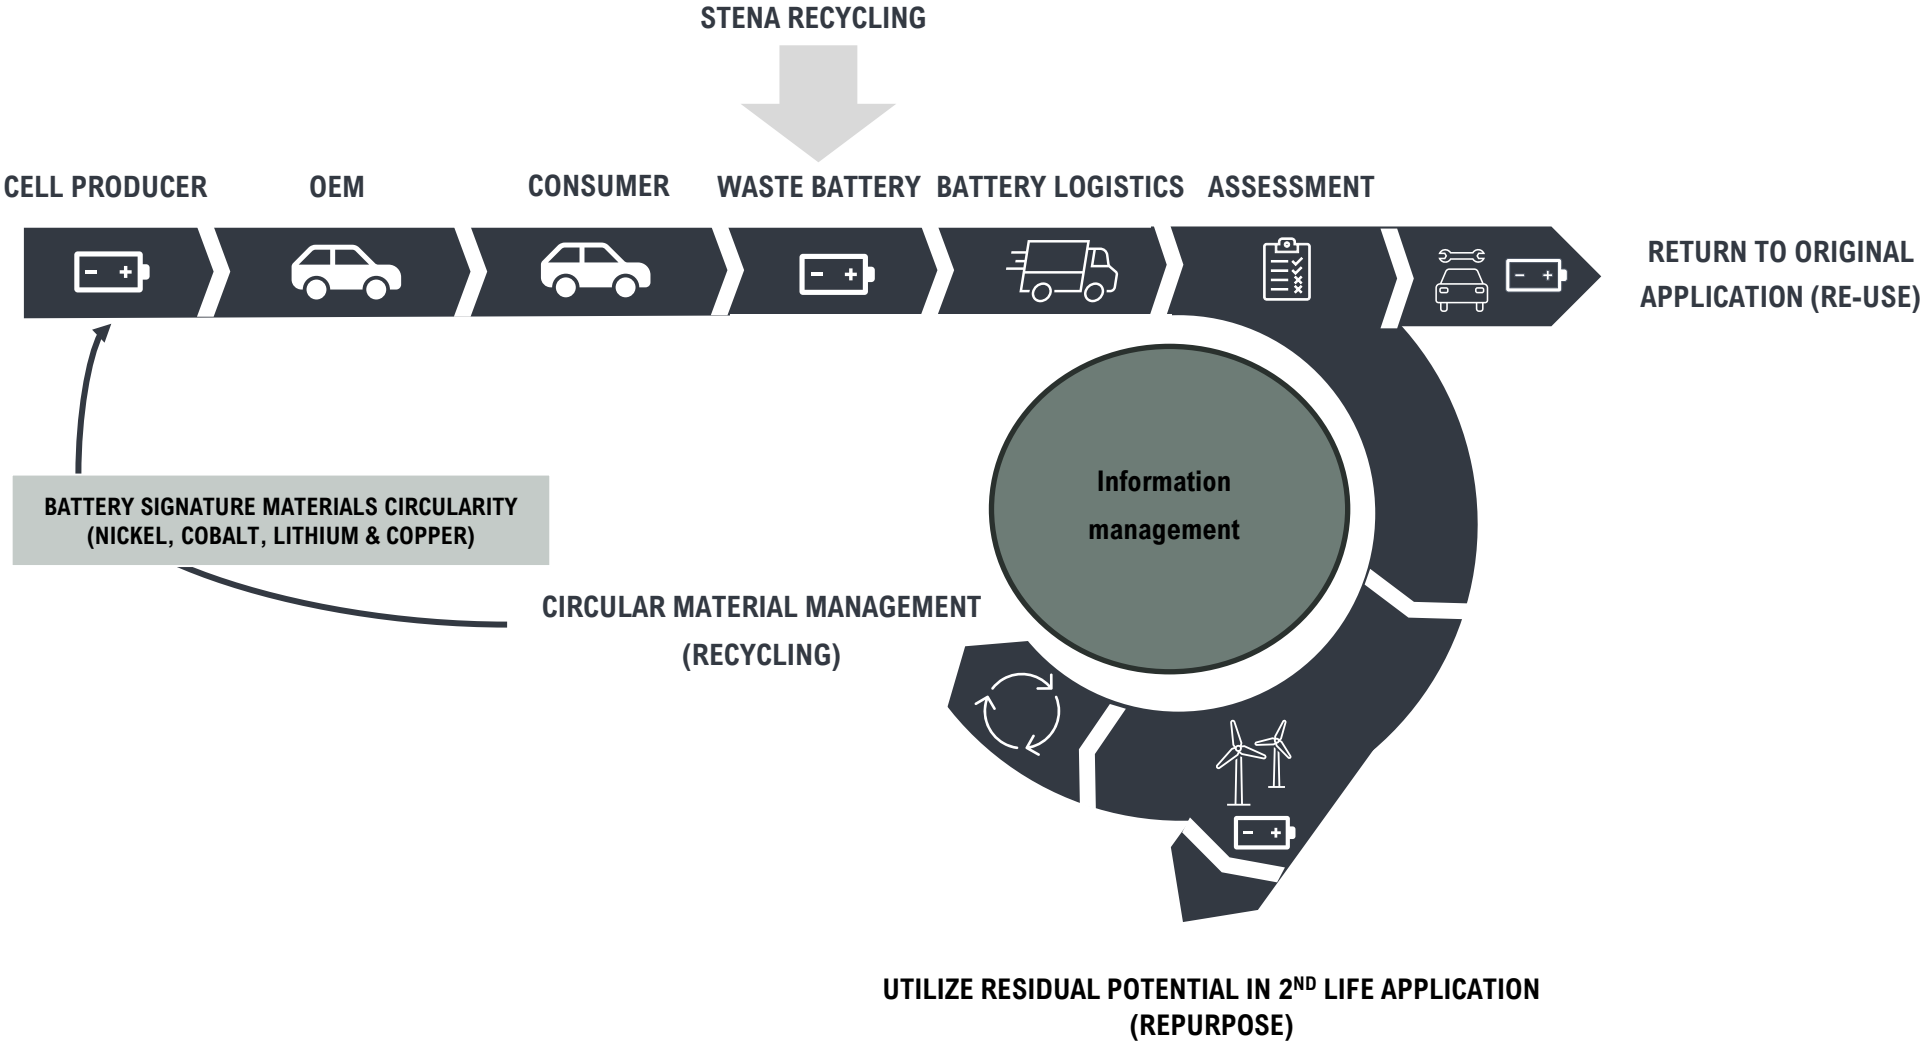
STENA RECYCLING

CELL PRODUCER

OEM

CONSUMER

WASTE BATTERY

BATTERY LOGISTICS

ASSESSMENT

RETURN TO ORIGINAL APPLICATION (RE-USE)

Information management

BATTERY SIGNATURE MATERIALS CIRCULARITY (NICKEL, COBALT, LITHIUM & COPPER)

CIRCULAR MATERIAL MANAGEMENT (RECYCLING)

UTILIZE RESIDUAL POTENTIAL IN 2$^{ND}$ LIFE APPLICATION (REPURPOSE)